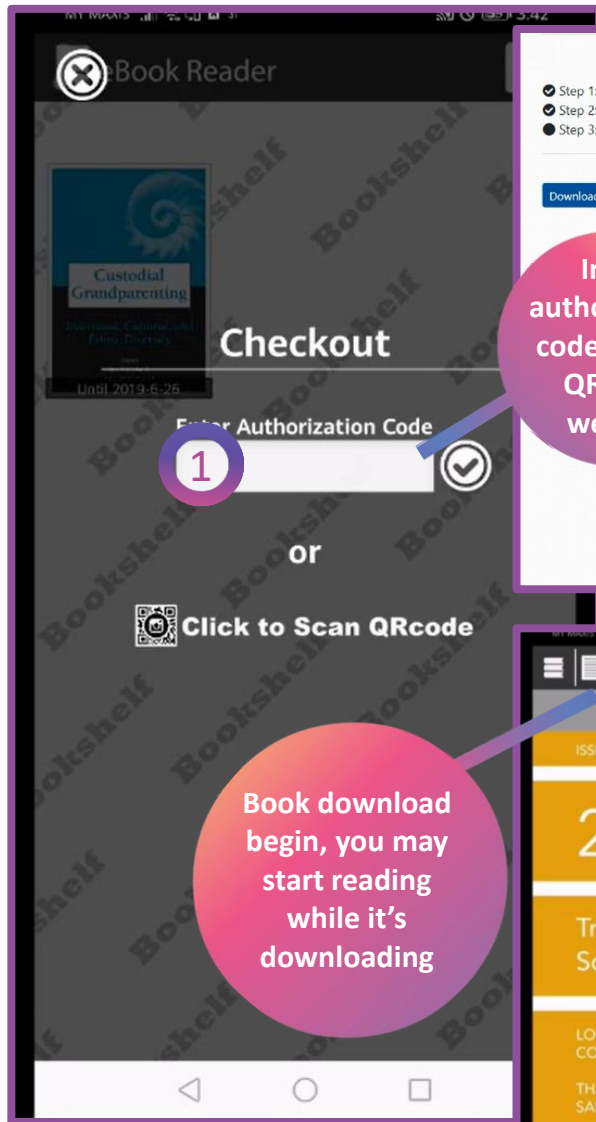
MY MAXIS 3:42

eBook Reader

Custodial Grandparenting

Individual, Cultural, and Ethnic Diversity

Until 2019-6-26

Checkout

Enter Authorization Code

1

or

Click to Scan QRcode

Bookshelf

Step 1
Step 2
Step 3

Downloa

In
autho
code
QR
we

Book download begin, you may start reading while it's downloading

ISS

2

Tr
Sc

LO
CO

TH
SA